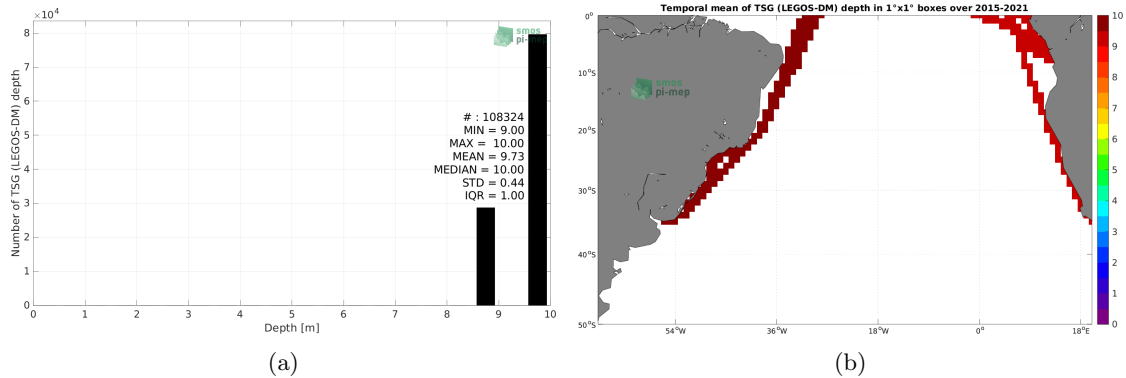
$\times 10^4$
8
7
6
5
4
3
2
1
0
Number of TSG (LEGOS-DM) depth
smos pi-mep
# : 108324
MIN = 9.00
MAX = 10.00
MEAN = 9.73
MEDIAN = 10.00
STD = 0.44
IQR = 1.00
0 1 2 3 4 5 6 7 8 9 10
Depth [m]
(a)

Temporal mean of TSG (LEGOS-DM) depth in 1°x1° boxes over 2015-2021
0°
10°S
20°S
30°S
40°S
50°S
smos pi-mep
54°W 36°W 18°W 0° 18°E
10
9
8
7
6
5
4
3
2
1
0
(b)